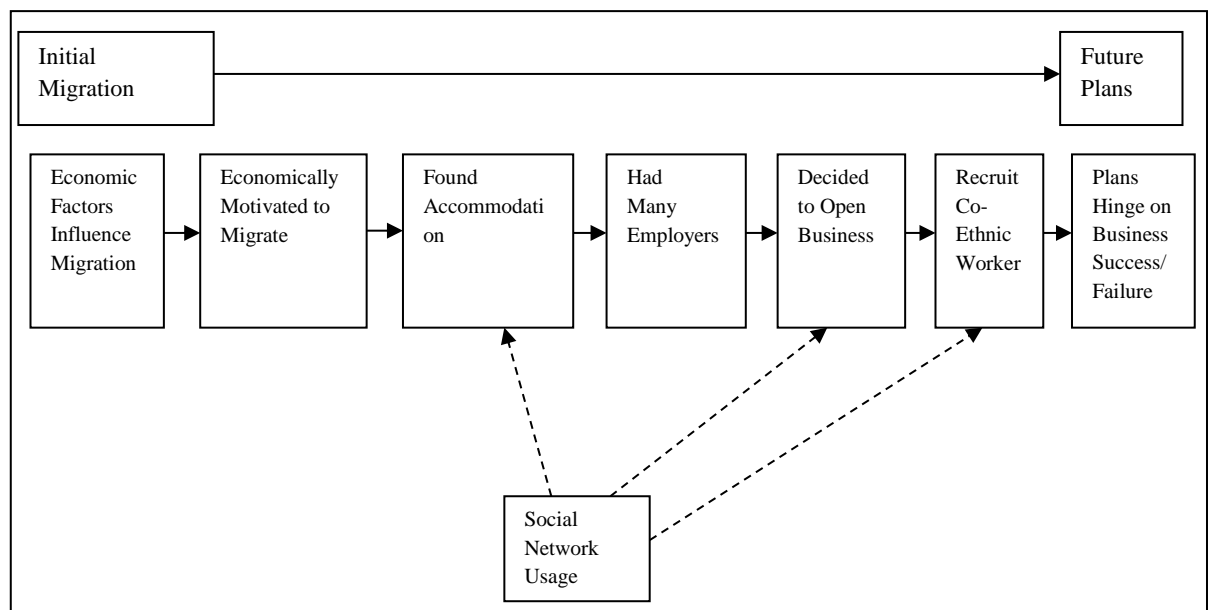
Initial Migration

Future Plans

Economic Factors Influence Migration

Economically Motivated to Migrate

Found Accommodation

Had Many Employers

Decided to Open Business

Recruit Co-Ethnic Worker

Plans Hinge on Business Success/ Failure

Social Network Usage